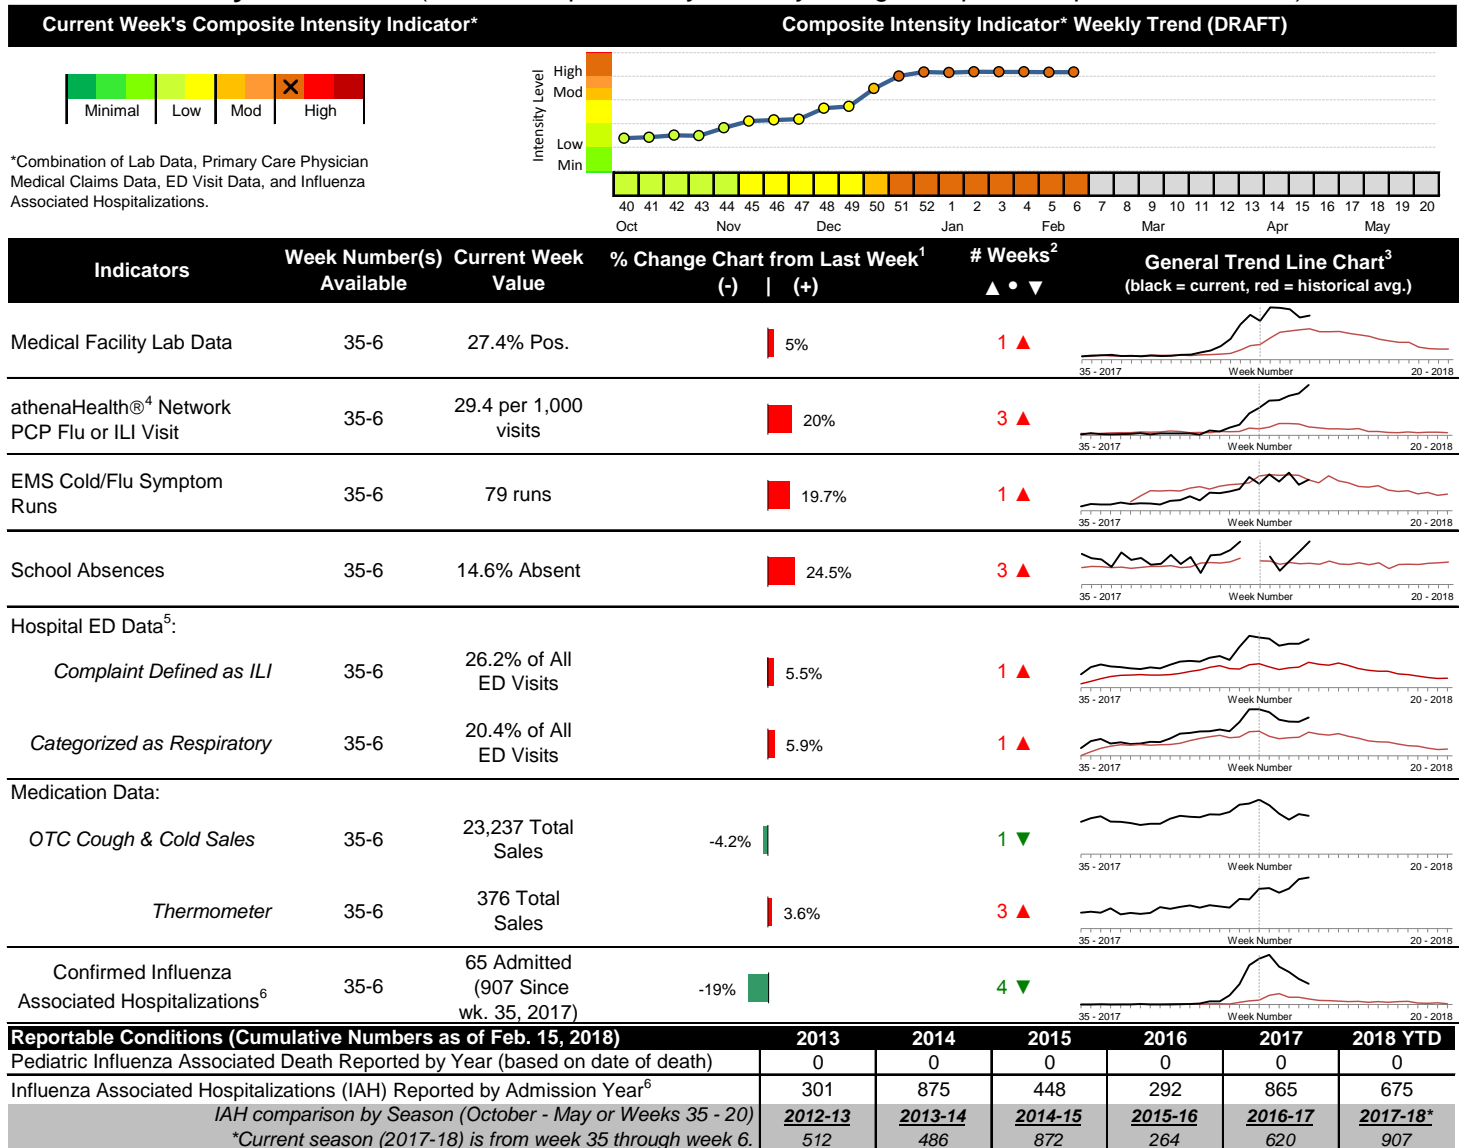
Current Week's Composite Intensity Indicator*

Composite Intensity Indicator* Weekly Trend (DRAFT)

Minimal | Low | Mod | High

*Combination of Lab Data, Primary Care Physician Medical Claims Data, ED Visit Data, and Influenza Associated Hospitalizations.

Intensity Level
High
Mod
Low
Min

40 41 42 43 44 45 46 47 48 49 50 51 52 1 2 3 4 5 6 7 8 9 10 11 12 13 14 15 16 17 18 19 20
Oct Nov Dec Jan Feb Mar Apr May

| Indicators | Week Number(s) Available | Current Week Value | % Change Chart from Last Week$^1$ (-) \| (+) | # Weeks$^2$ ▲ • ▼ | General Trend Line Chart$^3$ (black = current, red = historical avg.) |
|---|---|---|---|---|---|
| Medical Facility Lab Data | 35-6 | 27.4% Pos. | 5% | 1 ▲ | 35 - 2017 Week Number 20 - 2018 |
| athenaHealth®$^4$ Network PCP Flu or ILI Visit | 35-6 | 29.4 per 1,000 visits | 20% | 3 ▲ | 35 - 2017 Week Number 20 - 2018 |
| EMS Cold/Flu Symptom Runs | 35-6 | 79 runs | 19.7% | 1 ▲ | 35 - 2017 Week Number 20 - 2018 |
| School Absences | 35-6 | 14.6% Absent | 24.5% | 3 ▲ | 35 - 2017 Week Number 20 - 2018 |
| Hospital ED Data$^5$: | | | | | |
| Complaint Defined as ILI | 35-6 | 26.2% of All ED Visits | 5.5% | 1 ▲ | 35 - 2017 Week Number 20 - 2018 |
| Categorized as Respiratory | 35-6 | 20.4% of All ED Visits | 5.9% | 1 ▲ | 35 - 2017 Week Number 20 - 2018 |
| Medication Data: | | | | | |
| OTC Cough & Cold Sales | 35-6 | 23,237 Total Sales | -4.2% | 1 ▼ | 35 - 2017 Week Number 20 - 2018 |
| Thermometer | 35-6 | 376 Total Sales | 3.6% | 3 ▲ | 35 - 2017 Week Number 20 - 2018 |
| Confirmed Influenza Associated Hospitalizations$^6$ | 35-6 | 65 Admitted (907 Since wk. 35, 2017) | -19% | 4 ▼ | 35 - 2017 Week Number 20 - 2018 |

| Reportable Conditions (Cumulative Numbers as of Feb. 15, 2018) | 2013 | 2014 | 2015 | 2016 | 2017 | 2018 YTD |
|---|---|---|---|---|---|---|
| Pediatric Influenza Associated Death Reported by Year (based on date of death) | 0 | 0 | 0 | 0 | 0 | 0 |
| Influenza Associated Hospitalizations (IAH) Reported by Admission Year$^6$ | 301 | 875 | 448 | 292 | 865 | 675 |
| IAH comparison by Season (October - May or Weeks 35 - 20) | 2012-13 | 2013-14 | 2014-15 | 2015-16 | 2016-17 | 2017-18* |
| *Current season (2017-18) is from week 35 through week 6. | 512 | 486 | 872 | 264 | 620 | 907 |